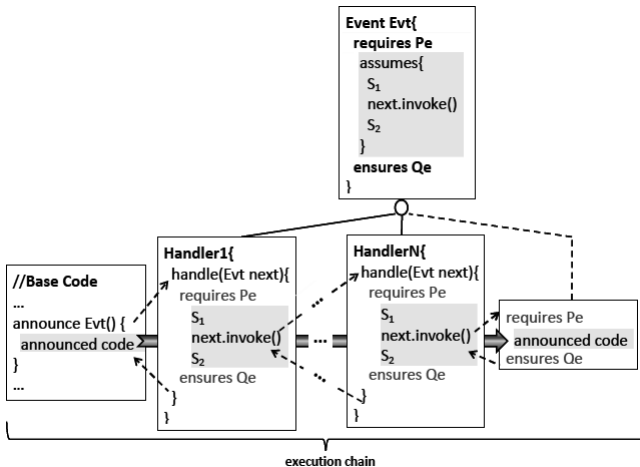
Event Evt{
requires Pe
assumes{
$S_1$
next.invoke()
$S_2$
}
ensures Qe
}

//Base Code
...
announce Evt() {
announced code
}
...

Handler1{
handle(Evt next){
requires Pe
$S_1$
next.invoke()
$S_2$
ensures Qe
}
}

...

HandlerN{
handle(Evt next){
requires Pe
$S_1$
next.invoke()
$S_2$
ensures Qe
}
}

requires Pe
announced code
ensures Qe

execution chain